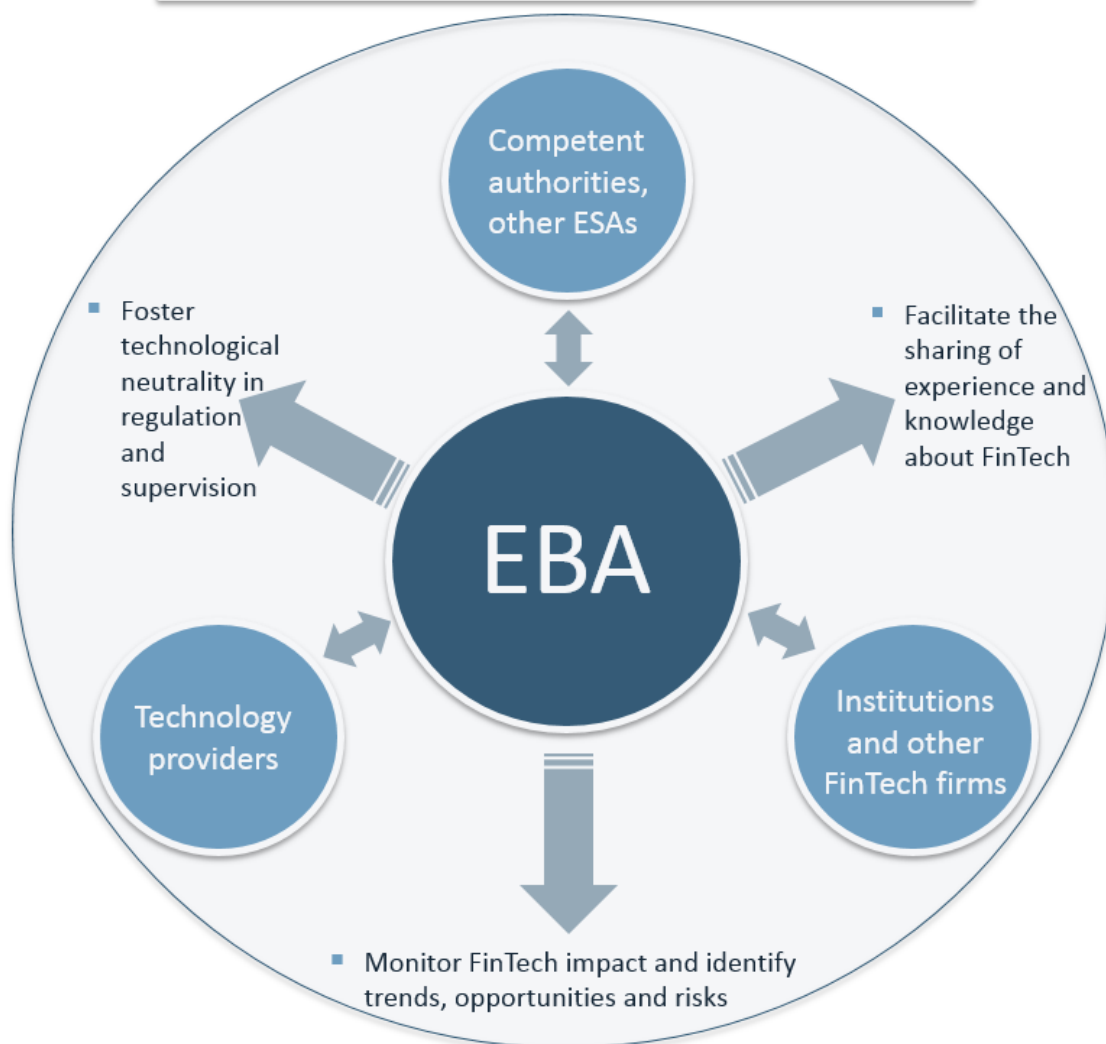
Competent authorities, other ESAs

Foster technological neutrality in regulation and supervision

Facilitate the sharing of experience and knowledge about FinTech

EBA

Technology providers

Institutions and other FinTech firms

Monitor FinTech impact and identify trends, opportunities and risks